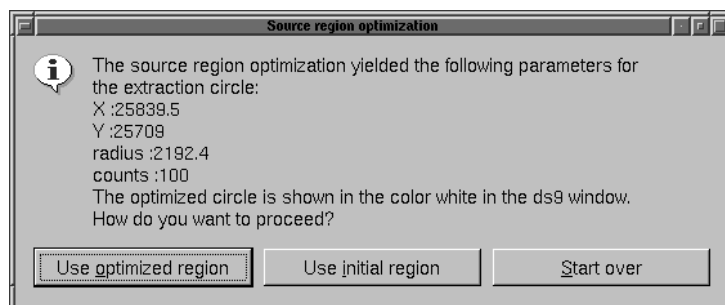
Source region optimization

The source region optimization yielded the following parameters for the extraction circle:
X :25839.5
Y :25709
radius :2192.4
counts :100
The optimized circle is shown in the color white in the ds9 window.
How do you want to proceed?

Use optimized region
Use initial region
Start over